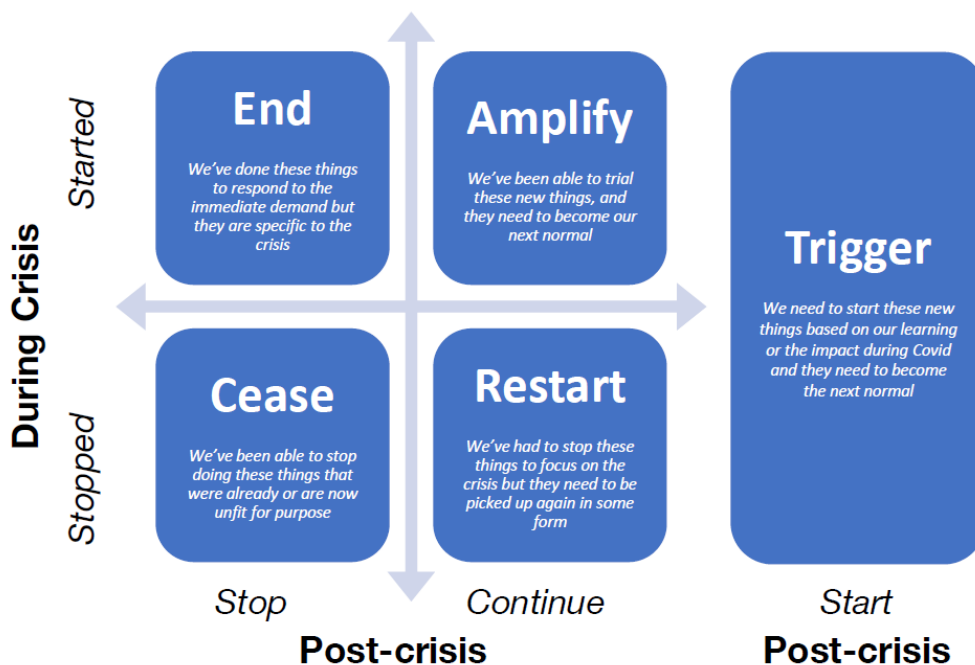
During Crisis

Started

Stopped

End

We've done these things to respond to the immediate demand but they are specific to the crisis

Amplify

We've been able to trial these new things, and they need to become our next normal

Cease

We've been able to stop doing these things that were already or are now unfit for purpose

Restart

We've had to stop these things to focus on the crisis but they need to be picked up again in some form

Trigger

We need to start these new things based on our learning or the impact during Covid and they need to become the next normal

Stop

Continue

Post-crisis

Start

Post-crisis